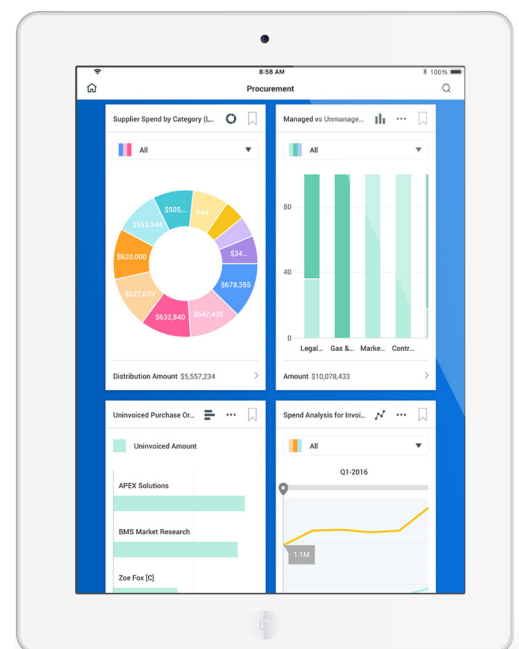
8:58 AM
100%
Procurement

Supplier Spend by Category (L...
All
$505,...
$44...
$553,344
$34...
$620,000
$678,355
$627,679
$647,435
$632,840
Distribution Amount $5,557,234

Managed vs Unmanage...
All
80
40
0
Legal...
Gas &...
Marke...
Contr...
Amount $10,078,433

Uninvoiced Purchase Or...
Uninvoiced Amount
APEX Solutions
BMS Market Research
Zoe Fox [C]

Spend Analysis for Invoi...
All
Q1-2016
1.1M